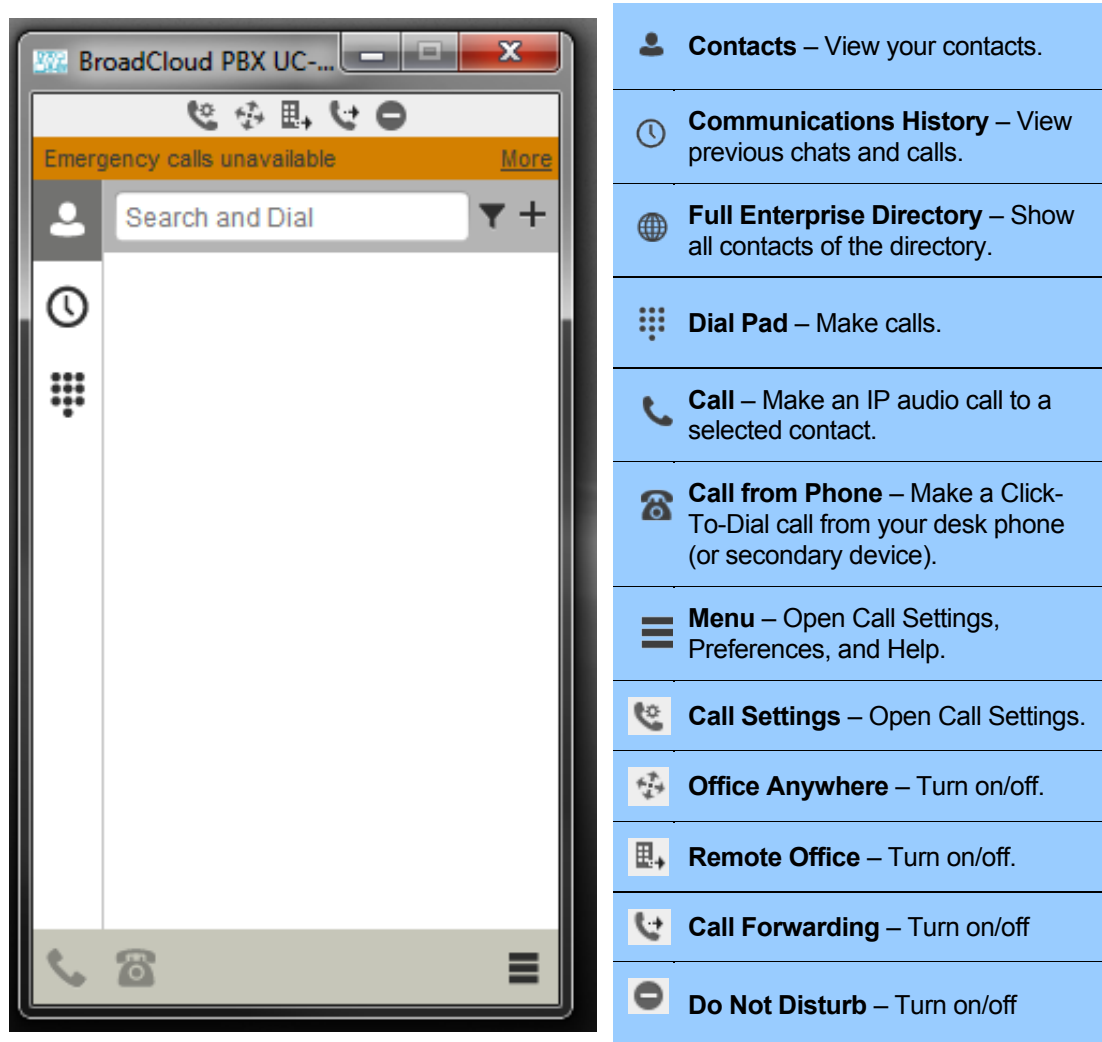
BroadCloud PBX UC-...

Emergency calls unavailable More

Search and Dial

**Contacts** – View your contacts.

**Communications History** – View previous chats and calls.

**Full Enterprise Directory** – Show all contacts of the directory.

**Dial Pad** – Make calls.

**Call** – Make an IP audio call to a selected contact.

**Call from Phone** – Make a Click-To-Dial call from your desk phone (or secondary device).

**Menu** – Open Call Settings, Preferences, and Help.

**Call Settings** – Open Call Settings.

**Office Anywhere** – Turn on/off.

**Remote Office** – Turn on/off.

**Call Forwarding** – Turn on/off

**Do Not Disturb** – Turn on/off